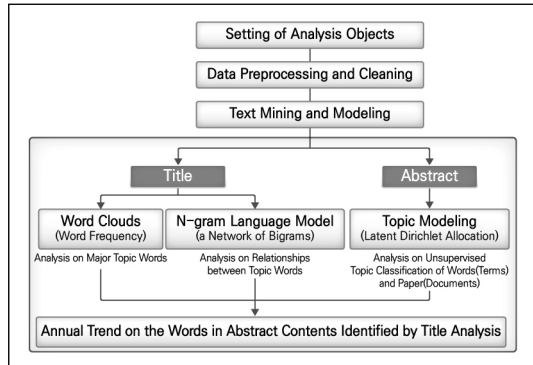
Setting of Analysis Objects

Data Preprocessing and Cleaning

Text Mining and Modeling

Title

Abstract

Word Clouds
(Word Frequency)

Analysis on Major Topic Words

N−gram Language Model
(a Network of Bigrams)

Analysis on Relationships between Topic Words

Topic Modeling
(Latent Dirichlet Allocation)

Analysis on Unsupervised Topic Classification of Words(Terms) and Paper(Documents)

Annual Trend on the Words in Abstract Contents Identified by Title Analysis